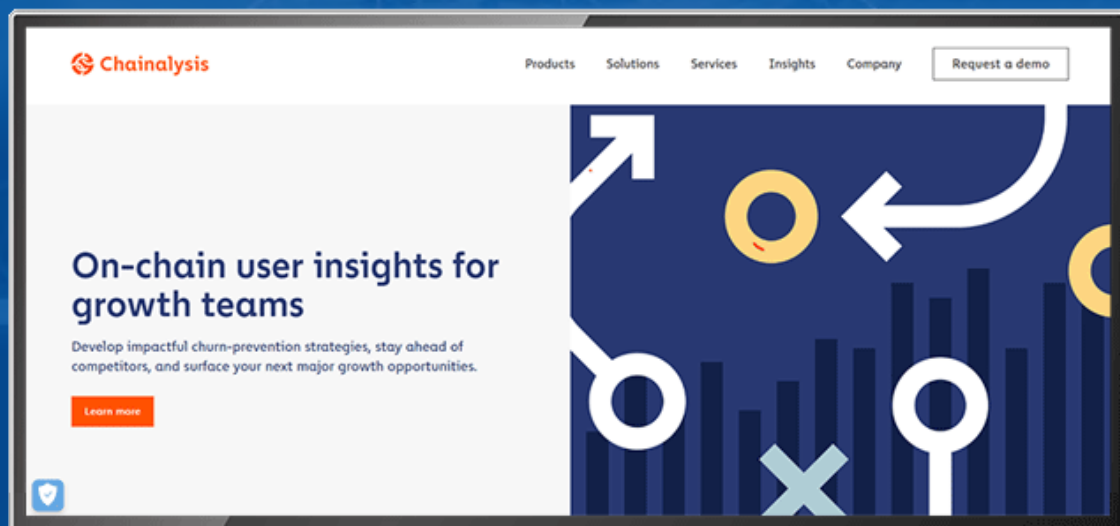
Chainalysis

Products Solutions Services Insights Company Request a demo

On-chain user insights for growth teams

Develop impactful churn-prevention strategies, stay ahead of competitors, and surface your next major growth opportunities.

Learn more